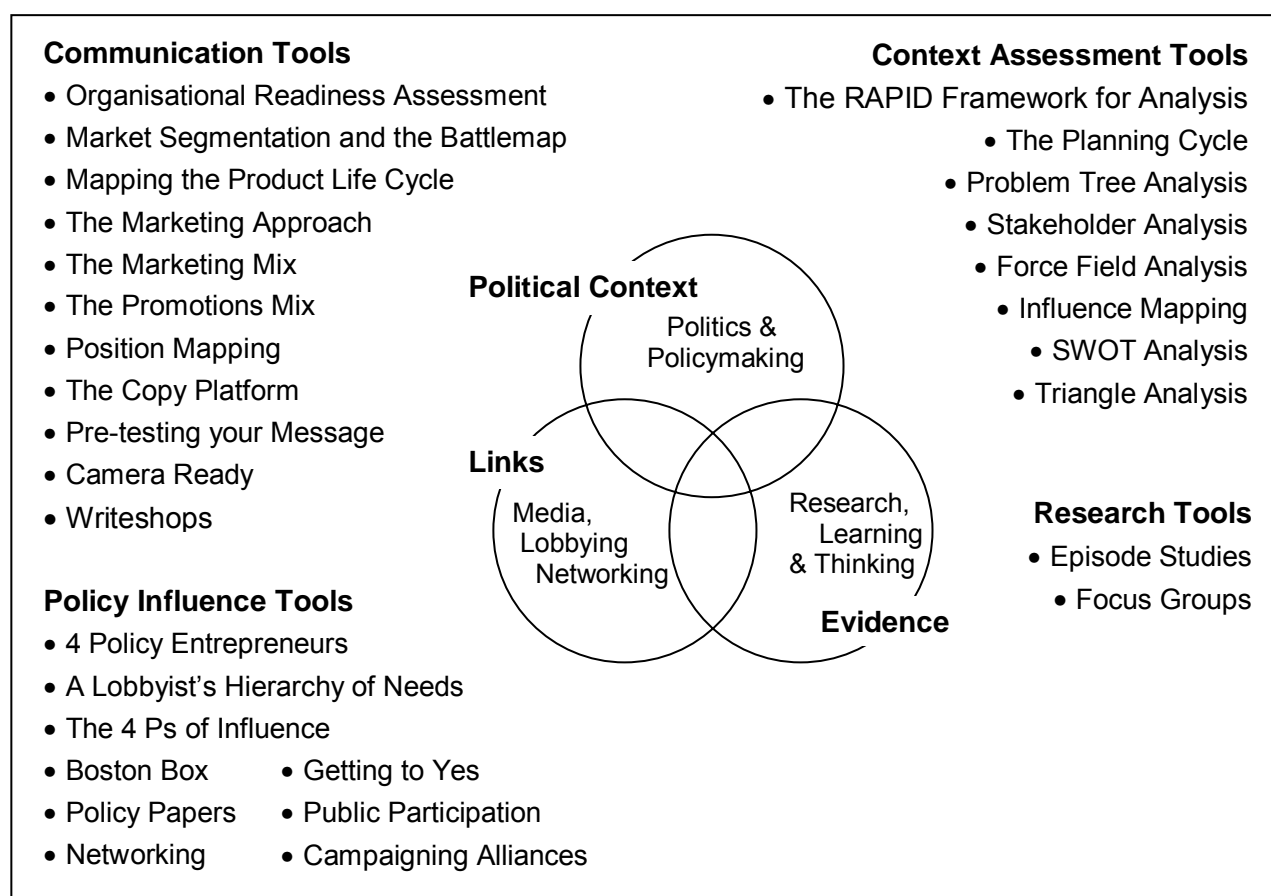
**Communication Tools**
- Organisational Readiness Assessment
- Market Segmentation and the Battlemap
- Mapping the Product Life Cycle
- The Marketing Approach
- The Marketing Mix
- The Promotions Mix
- Position Mapping
- The Copy Platform
- Pre-testing your Message
- Camera Ready
- Writeshops

**Context Assessment Tools**
- The RAPID Framework for Analysis
- The Planning Cycle
- Problem Tree Analysis
- Stakeholder Analysis
- Force Field Analysis
- Influence Mapping
- SWOT Analysis
- Triangle Analysis

**Political Context**
Politics & Policymaking

**Links**
Media, Lobbying Networking

Research, Learning & Thinking
**Evidence**

**Research Tools**
- Episode Studies
- Focus Groups

**Policy Influence Tools**
- 4 Policy Entrepreneurs
- A Lobbyist's Hierarchy of Needs
- The 4 Ps of Influence
- Boston Box
- Getting to Yes
- Policy Papers
- Public Participation
- Networking
- Campaigning Alliances